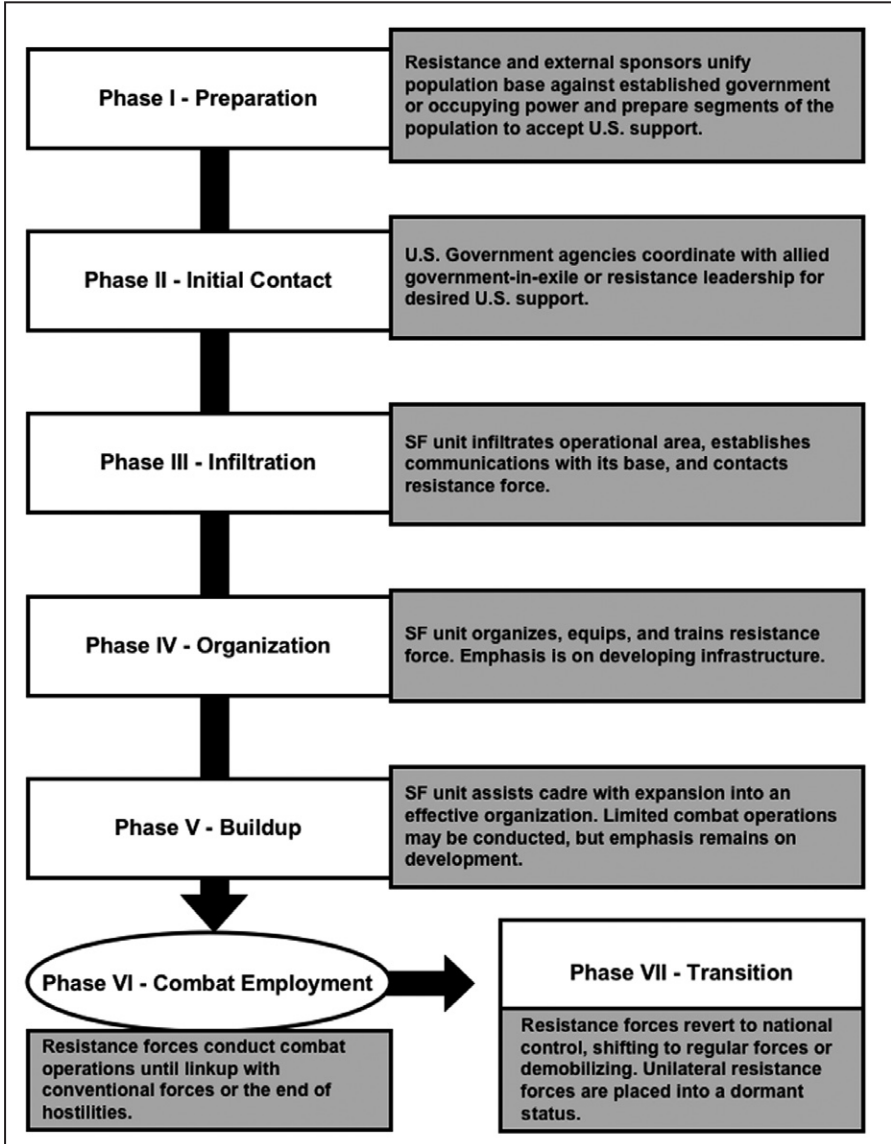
Phase I - Preparation

Resistance and external sponsors unify population base against established government or occupying power and prepare segments of the population to accept U.S. support.

Phase II - Initial Contact

U.S. Government agencies coordinate with allied government-in-exile or resistance leadership for desired U.S. support.

Phase III - Infiltration

SF unit infiltrates operational area, establishes communications with its base, and contacts resistance force.

Phase IV - Organization

SF unit organizes, equips, and trains resistance force. Emphasis is on developing infrastructure.

Phase V - Buildup

SF unit assists cadre with expansion into an effective organization. Limited combat operations may be conducted, but emphasis remains on development.

Phase VI - Combat Employment

Resistance forces conduct combat operations until linkup with conventional forces or the end of hostilities.

Phase VII - Transition

Resistance forces revert to national control, shifting to regular forces or demobilizing. Unilateral resistance forces are placed into a dormant status.